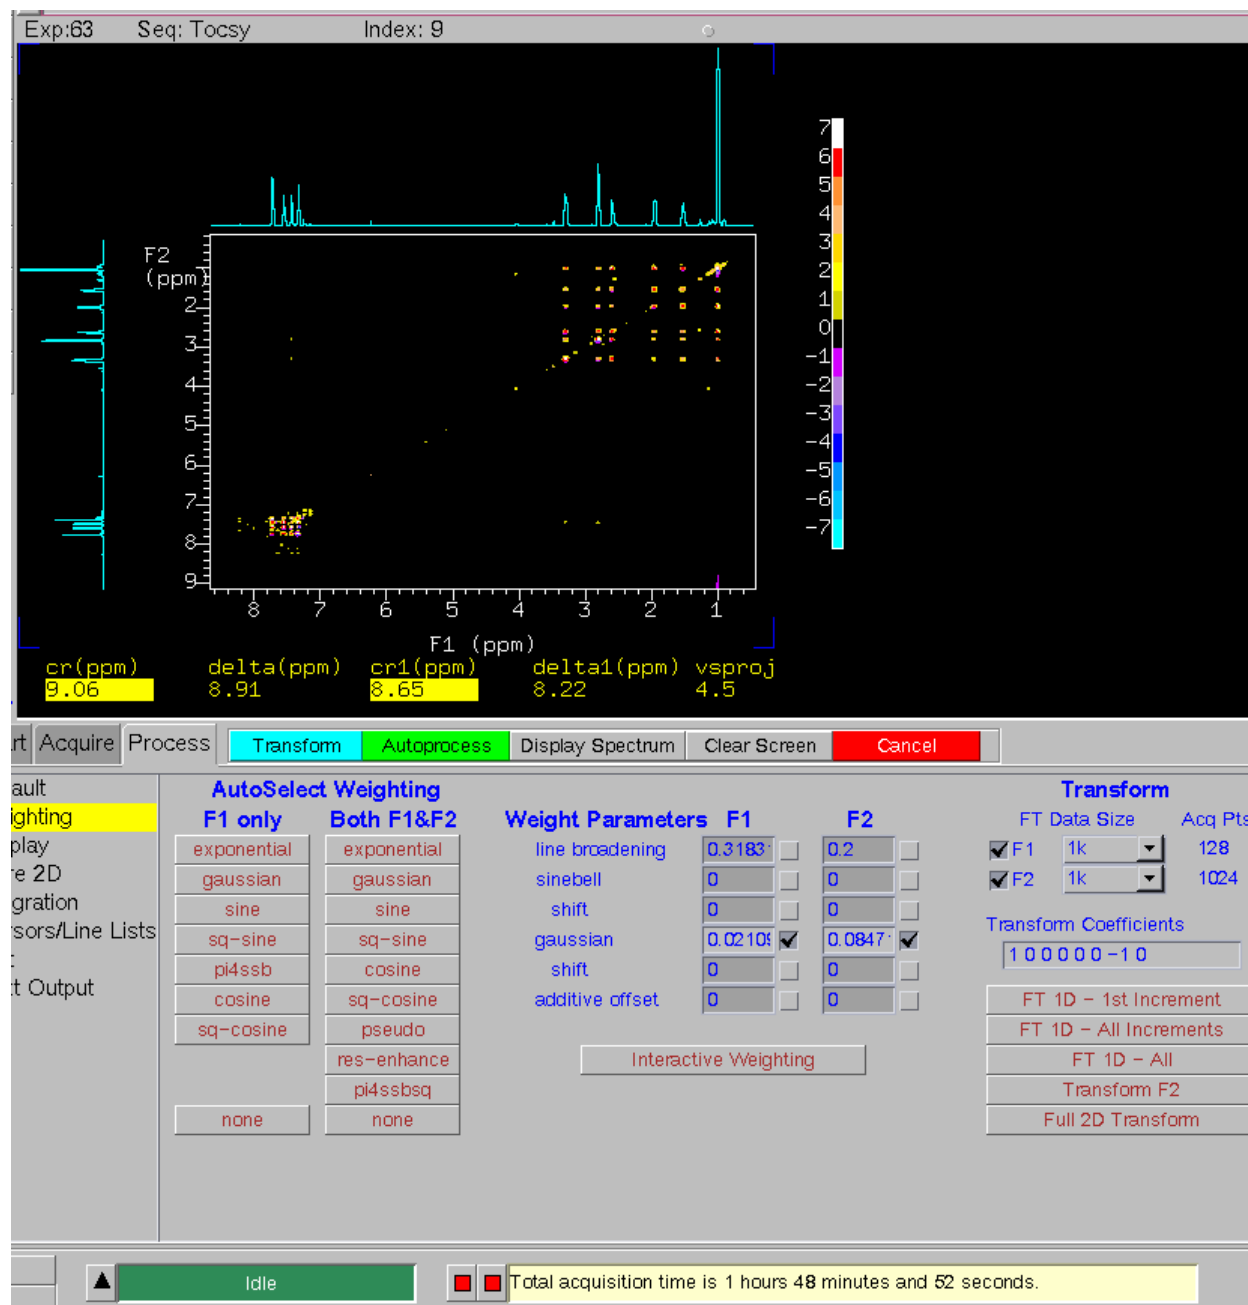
Exp:63 Seq: Tocsy Index: 9

F2 (ppm)

2
3
4
5
6
7
8
9

8 7 6 5 4 3 2 1

F1 (ppm)

7
6
5
4
3
2
1
0
−1
−2
−3
−4
−5
−6
−7

cr(ppm) 9.06
delta(ppm) 8.91
cr1(ppm) 8.65
delta1(ppm) 8.22
vsproj 4.5

rt Acquire Process

Transform Autoprocess Display Spectrum Clear Screen Cancel

ault
ighting
play
e 2D
gration
sors/Line Lists
:
t Output

AutoSelect Weighting

F1 only
exponential
gaussian
sine
sq−sine
pi4ssb
cosine
sq−cosine
none

Both F1&F2
exponential
gaussian
sine
sq−sine
cosine
sq−cosine
pseudo
res−enhance
pi4ssbsq
none

Weight Parameters F1 F2
line broadening 0.3183 0.2
sinebell 0 0
shift 0 0
gaussian 0.0210 0.0847
shift 0 0
additive offset 0 0

Interactive Weighting

Transform
FT Data Size Acq Pts
F1 1k 128
F2 1k 1024

Transform Coefficients
1 0 0 0 0 0 −1 0

FT 1D − 1st Increment
FT 1D − All Increments
FT 1D − All
Transform F2
Full 2D Transform

Idle

Total acquisition time is 1 hours 48 minutes and 52 seconds.